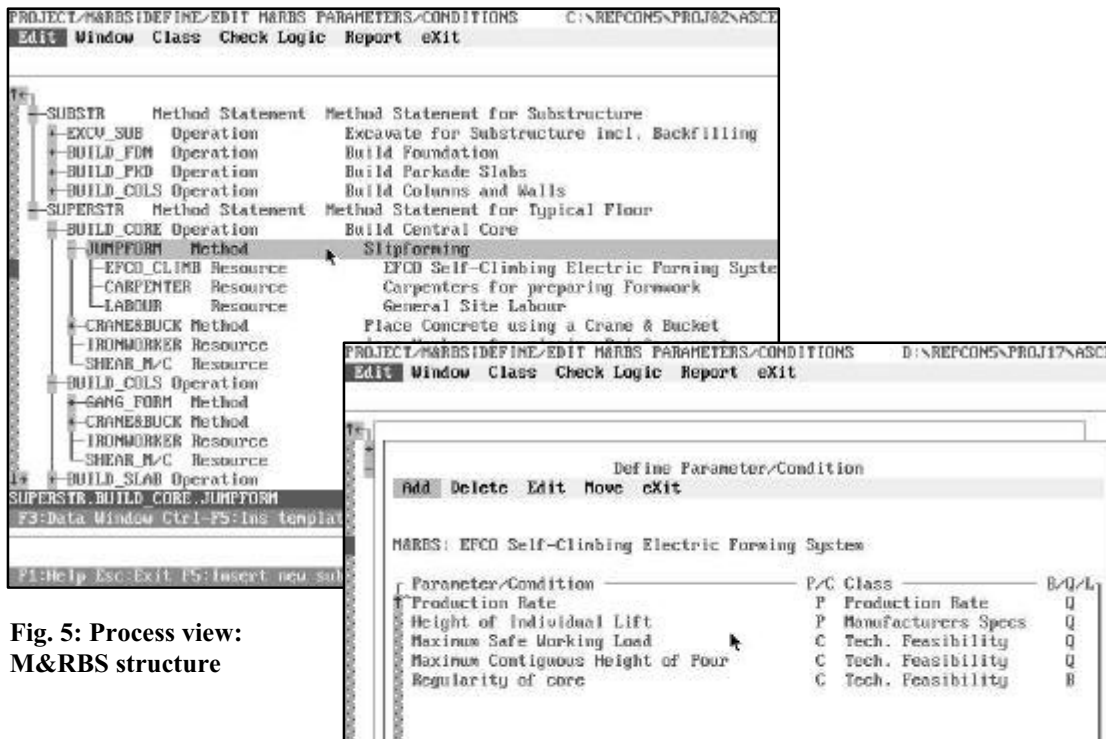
PROJECT/M&RBS DEFINE/EDIT M&RBS PARAMETERS/CONDITIONS C:\REPCON5\PROJ02\ASCE
Edit Window Class Check Logic Report eXit

SUBSTR Method Statement Method Statement for Substructure
EXCV_SUB Operation Excavate for Substructure incl. Backfilling
BUILD_FDN Operation Build Foundation
BUILD_PKD Operation Build Parkade Slabs
BUILD_COLS Operation Build Columns and Walls
SUPERSTR Method Statement Method Statement for Typical Floor
BUILD_CORE Operation Build Central Core
JUMPFORM Method Slipforming
EFCO_CLIMB Resource EFCO Self-Climbing Electric Forming Syste
CARPENTER Resource Carpenters for preparing Formwork
LABOUR Resource General Site Labour
CRANE&BUCK Method Place Concrete using a Crane & Bucket
IRONWORKER Resource
SHEAR_M/C Resource
BUILD_COLS Operation
GANG_FORM Method
CRANE&BUCK Method
IRONWORKER Resource
SHEAR_M/C Resource
BUILD_SLAB Operation
SUPERSTR.BUILD_CORE.JUMPFORM
F3:Data Window Ctrl-F5:Ins templat

F1:Help Esc:Exit F5:Insert new sul

Fig. 5: Process view: M&RBS structure

PROJECT/M&RBS DEFINE/EDIT M&RBS PARAMETERS/CONDITIONS D:\REPCON5\PROJ17\ASCE
Edit Window Class Check Logic Report eXit

Define Parameter/Condition
Add Delete Edit Move cXit

M&RBS: EFCO Self-Climbing Electric Forming System

| Parameter/Condition | P/C | Class | B/Q/L |
|---|---|---|---|
| Production Rate | P | Production Rate | Q |
| Height of Individual Lift | P | Manufacturers Specs | Q |
| Maximum Safe Working Load | C | Tech. Feasibility | Q |
| Maximum Contiguous Height of Pour | C | Tech. Feasibility | Q |
| Regularity of core | C | Tech. Feasibility | B |